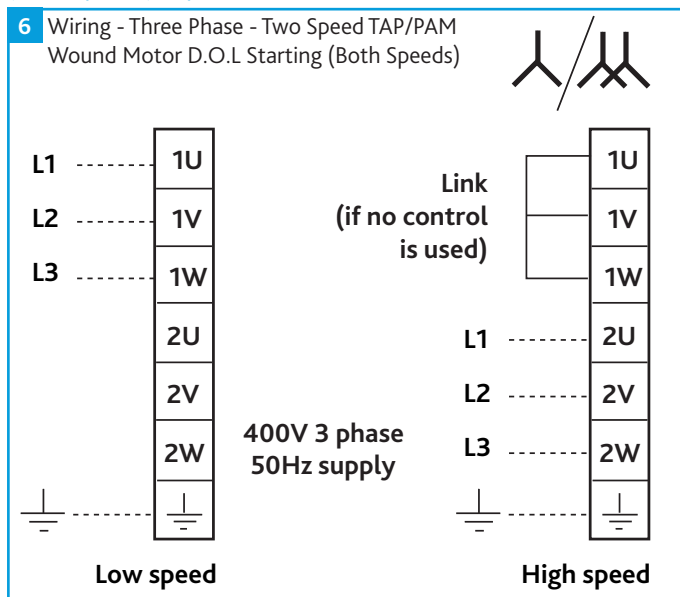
6 Wiring - Three Phase - Two Speed TAP/PAM Wound Motor D.O.L Starting (Both Speeds)

L1 1U
L2 1V
L3 1W
2U
2V
2W

Low speed

400V 3 phase 50Hz supply

Link (if no control is used)

1U
1V
1W
L1 2U
L2 2V
L3 2W

High speed